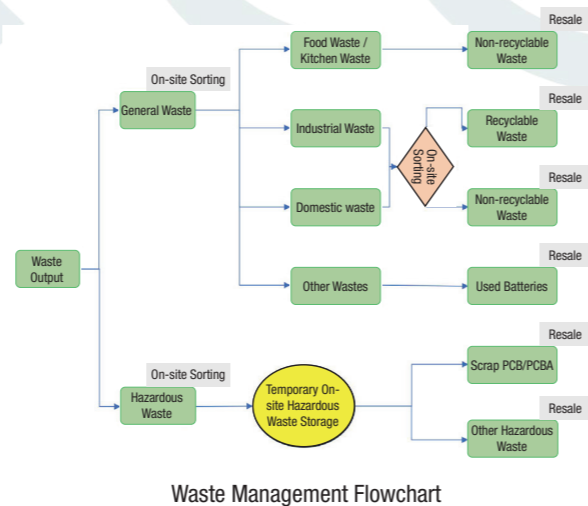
Waste Output

On-site Sorting

General Waste

Food Waste / Kitchen Waste

Resale

Non-recyclable Waste

Industrial Waste

On-site Sorting

Resale

Recyclable Waste

Domestic waste

Resale

Non-recyclable Waste

Other Wastes

Resale

Used Batteries

On-site Sorting

Hazardous Waste

Temporary On-site Hazardous Waste Storage

Resale

Scrap PCB/PCBA

Resale

Other Hazardous Waste

Waste Management Flowchart